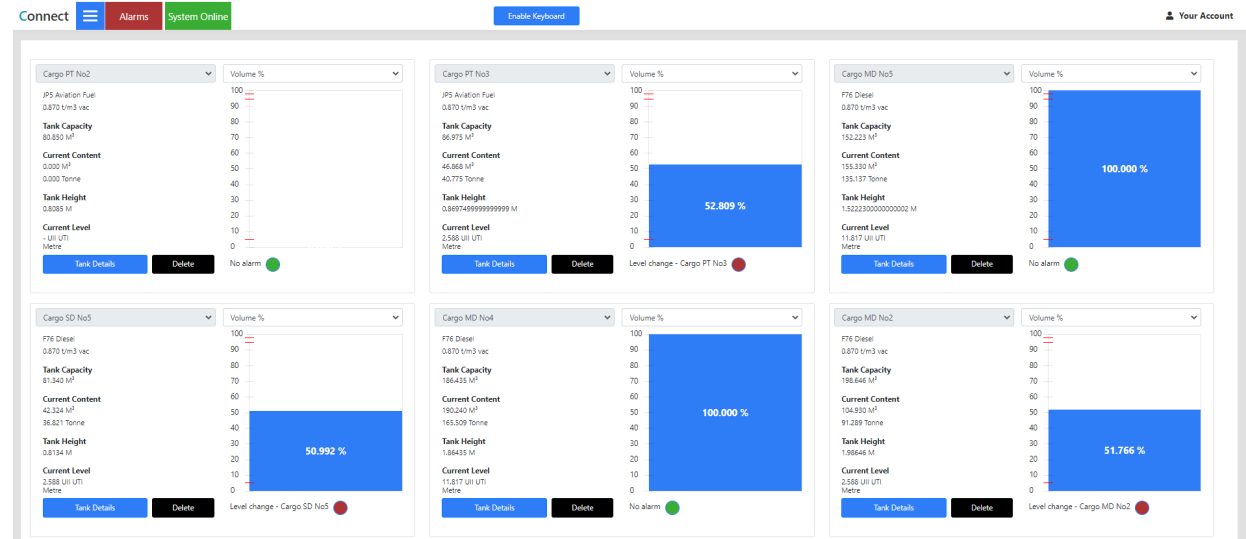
Connect Alarms System Online Enable Keyboard Your Account

Cargo PT No2
Volume %
JP5 Aviation Fuel
0.870 t/m3 vac
Tank Capacity
80.850 M³
Current Content
0.000 M³
0.000 Tonne
Tank Height
0.8085 M
Current Level
- Ull UTI
Metre
100 90 80 70 60 50 40 30 20 10 0
Tank Details Delete
No alarm

Cargo PT No3
Volume %
JP5 Aviation Fuel
0.870 t/m3 vac
Tank Capacity
86.975 M³
Current Content
46.868 M³
40.775 Tonne
Tank Height
0.8697499999999999 M
Current Level
2.588 Ull UTI
Metre
100 90 80 70 60 50 40 30 20 10 0
52.809 %
Tank Details Delete
Level change - Cargo PT No3

Cargo MD No5
Volume %
F76 Diesel
0.870 t/m3 vac
Tank Capacity
152.223 M³
Current Content
155.330 M³
135.137 Tonne
Tank Height
1.5222300000000002 M
Current Level
11.817 Ull UTI
Metre
100 90 80 70 60 50 40 30 20 10 0
100.000 %
Tank Details Delete
No alarm

Cargo SD No5
Volume %
F76 Diesel
0.870 t/m3 vac
Tank Capacity
81.340 M³
Current Content
42.324 M³
36.821 Tonne
Tank Height
0.8134 M
Current Level
2.588 Ull UTI
Metre
100 90 80 70 60 50 40 30 20 10 0
50.992 %
Tank Details Delete
Level change - Cargo SD No5

Cargo MD No4
Volume %
F76 Diesel
0.870 t/m3 vac
Tank Capacity
186.435 M³
Current Content
190.240 M³
165.509 Tonne
Tank Height
1.86435 M
Current Level
11.817 Ull UTI
Metre
100 90 80 70 60 50 40 30 20 10 0
100.000 %
Tank Details Delete
No alarm

Cargo MD No2
Volume %
F76 Diesel
0.870 t/m3 vac
Tank Capacity
198.646 M³
Current Content
104.930 M³
91.289 Tonne
Tank Height
1.98646 M
Current Level
2.588 Ull UTI
Metre
100 90 80 70 60 50 40 30 20 10 0
51.766 %
Tank Details Delete
Level change - Cargo MD No2